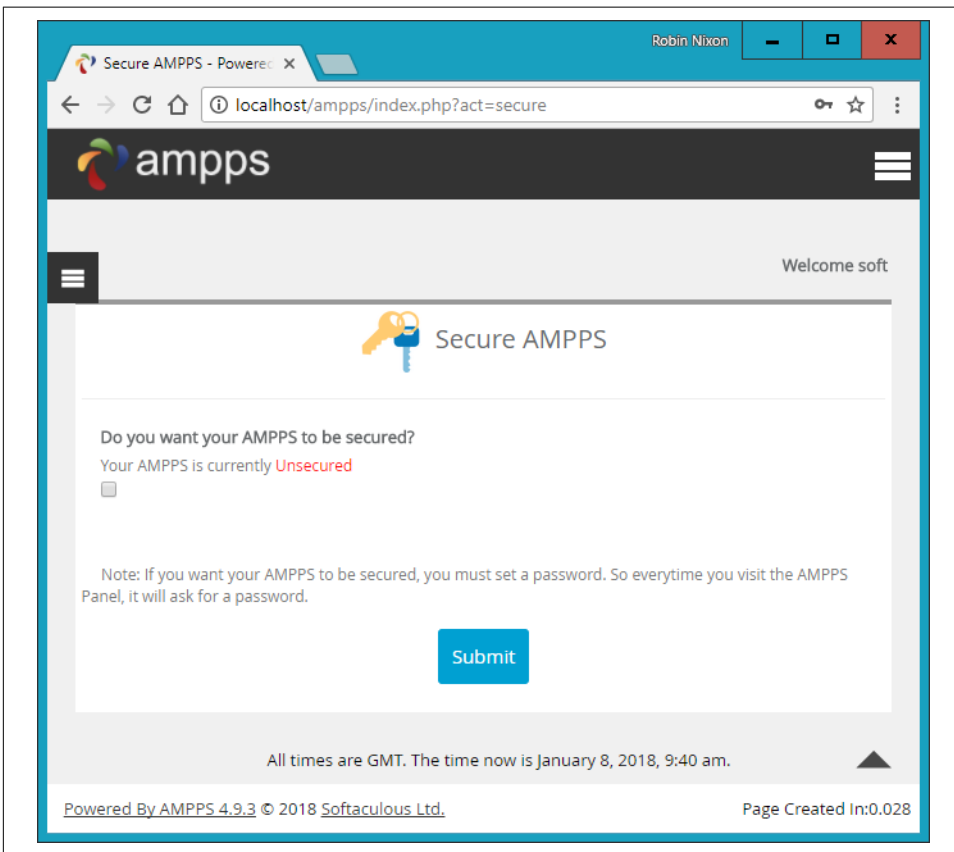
Robin Nixon

Secure AMPPS - Powerec ×

localhost/ampps/index.php?act=secure

ampps

Welcome soft

Secure AMPPS

Do you want your AMPPS to be secured?

Your AMPPS is currently Unsecured

Note: If you want your AMPPS to be secured, you must set a password. So everytime you visit the AMPPS Panel, it will ask for a password.

Submit

All times are GMT. The time now is January 8, 2018, 9:40 am.

Powered By AMPPS 4.9.3 © 2018 Softaculous Ltd.

Page Created In:0.028